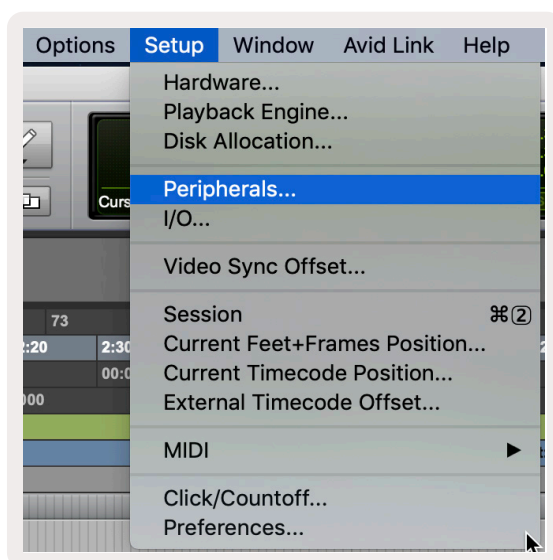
Options Setup Window Avid Link Help

Hardware...
Playback Engine...
Disk Allocation...

Peripherals...
I/O...

Video Sync Offset...

Session ⌘2
Current Feet+Frames Position...
Current Timecode Position...
External Timecode Offset...

MIDI ▶

Click/Countoff...
Preferences...

Curs
73
2:20
2:30
00:0
000